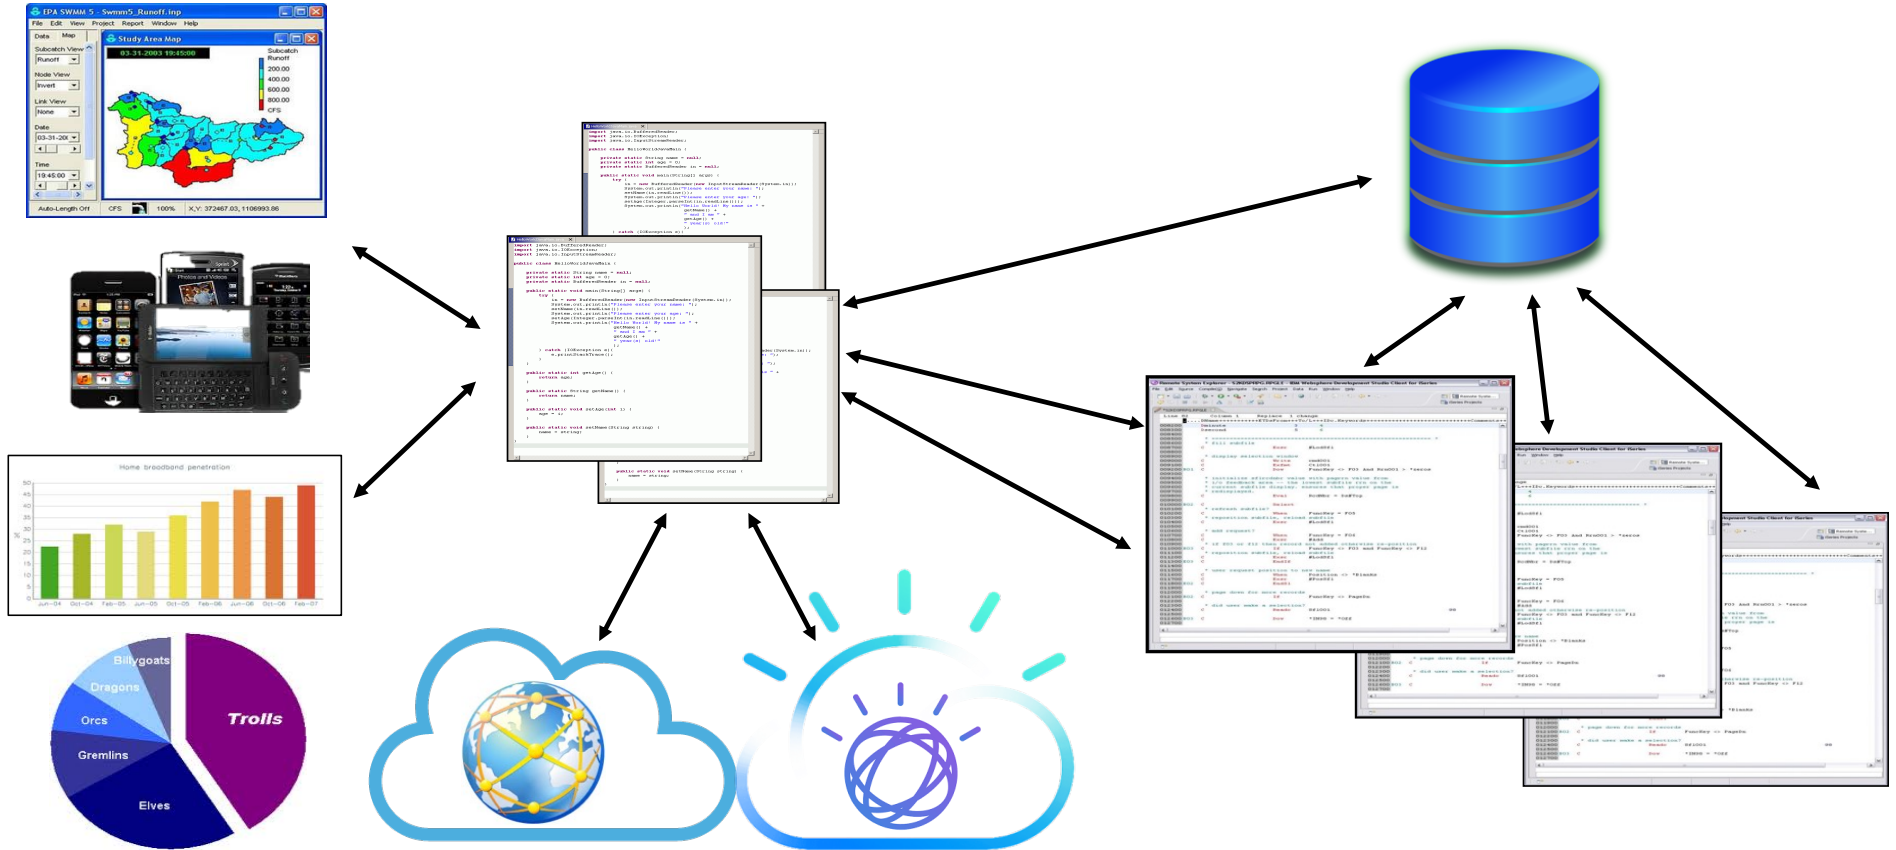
EPA SWMM 5 - Swmm5_Runoff.inp
File Edit View Project Report Window Help
Data Map
Subcatch View
Runoff
Node View
Invert
Link View
None
Date
03-31-20
Time
19:45:00
Study Area Map
03-31-2003 19:45:00
Subcatch Runoff
200.00
400.00
600.00
800.00
CFS
Auto-Length Off CFS 100% X,Y: 372467.03, 1106993.86

Home broadband penetration
50
45
40
35
30
25
20
15
10
5
0
%
Jun-04 Oct-04 Feb-05 Jun-05 Oct-05 Feb-06 Jun-06 Oct-06 Feb-07

Billygoats
Dragons
Orcs
Gremlins
Elves
Trolls

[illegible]